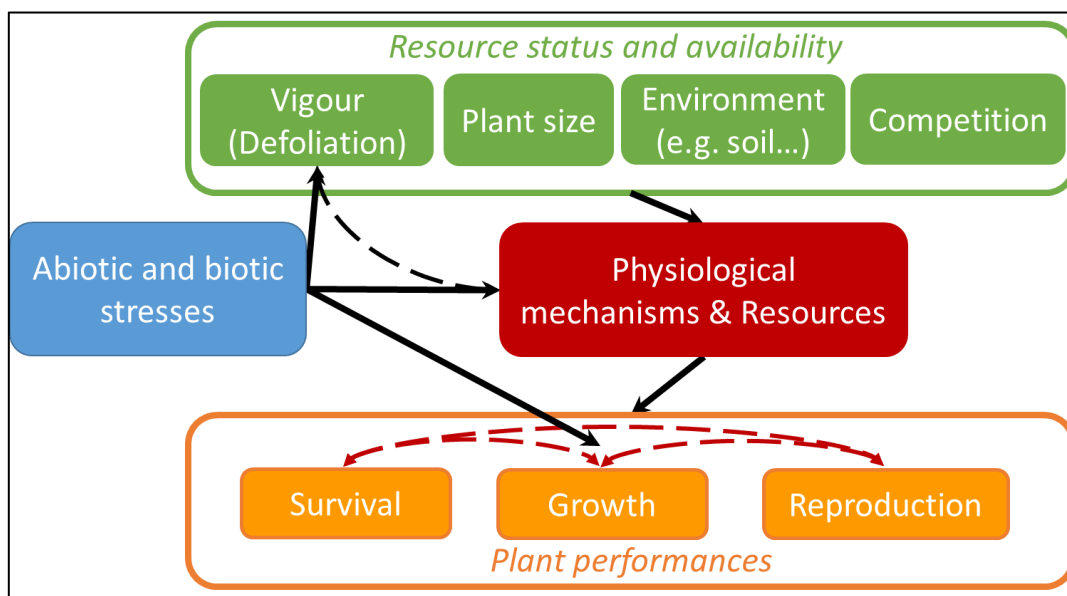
Resource status and availability

Vigour (Defoliation)

Plant size

Environment (e.g. soil…)

Competition

Abiotic and biotic stresses

Physiological mechanisms & Resources

Survival

Growth

Reproduction

Plant performances